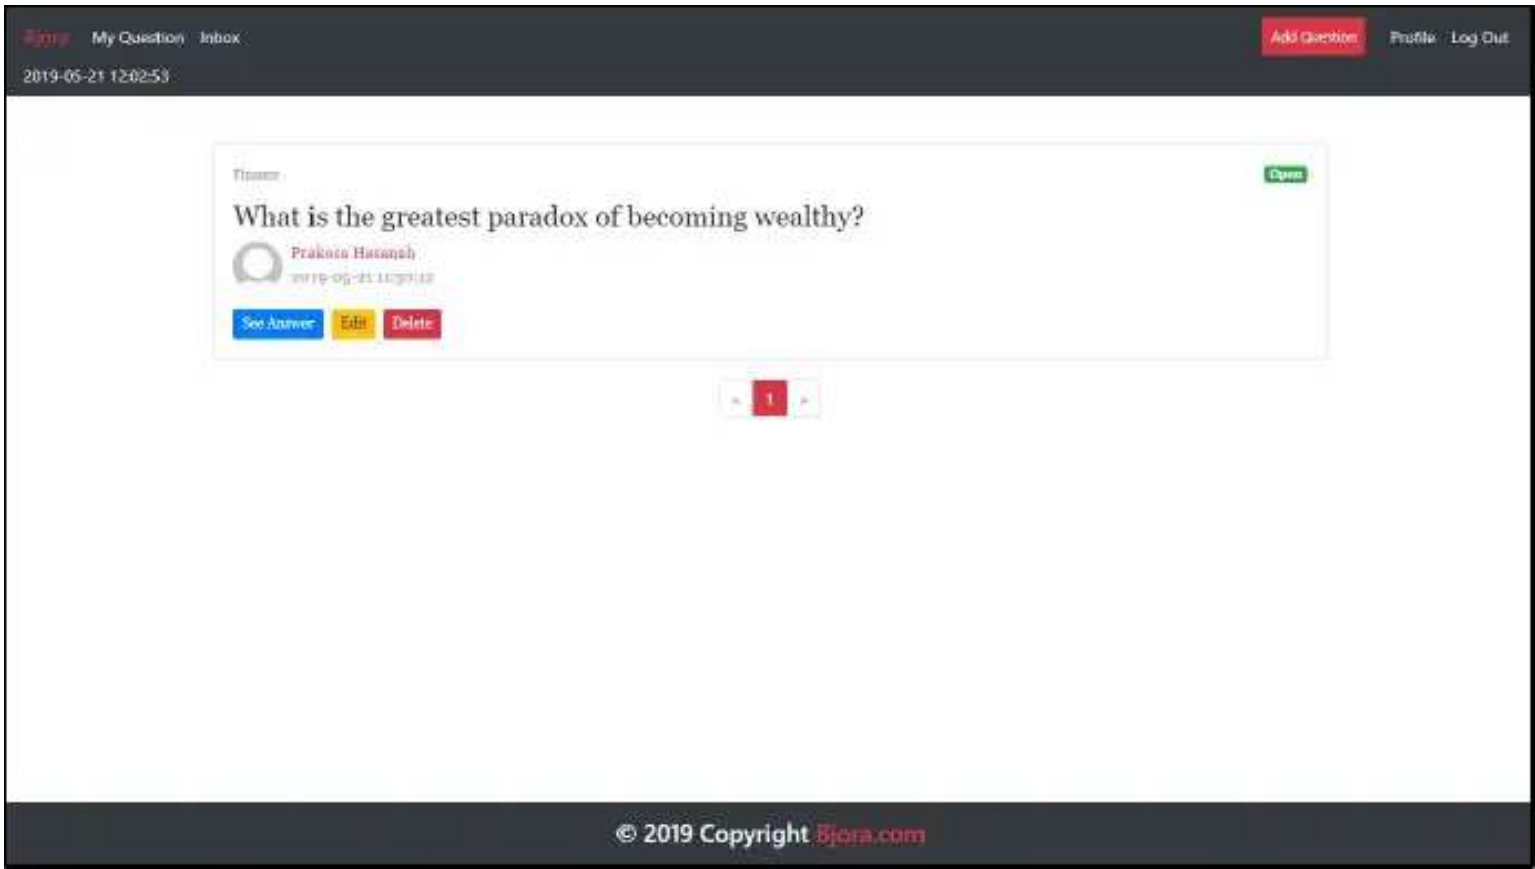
Bjora My Question Inbox

2019-05-21 12:02:53

Add Question Profile Log Out

Finance

Open

What is the greatest paradox of becoming wealthy?

Prakoso Hasanah

2019-05-21 11:50:12

See Answer Edit Delete

« 1 »

© 2019 Copyright Bjora.com